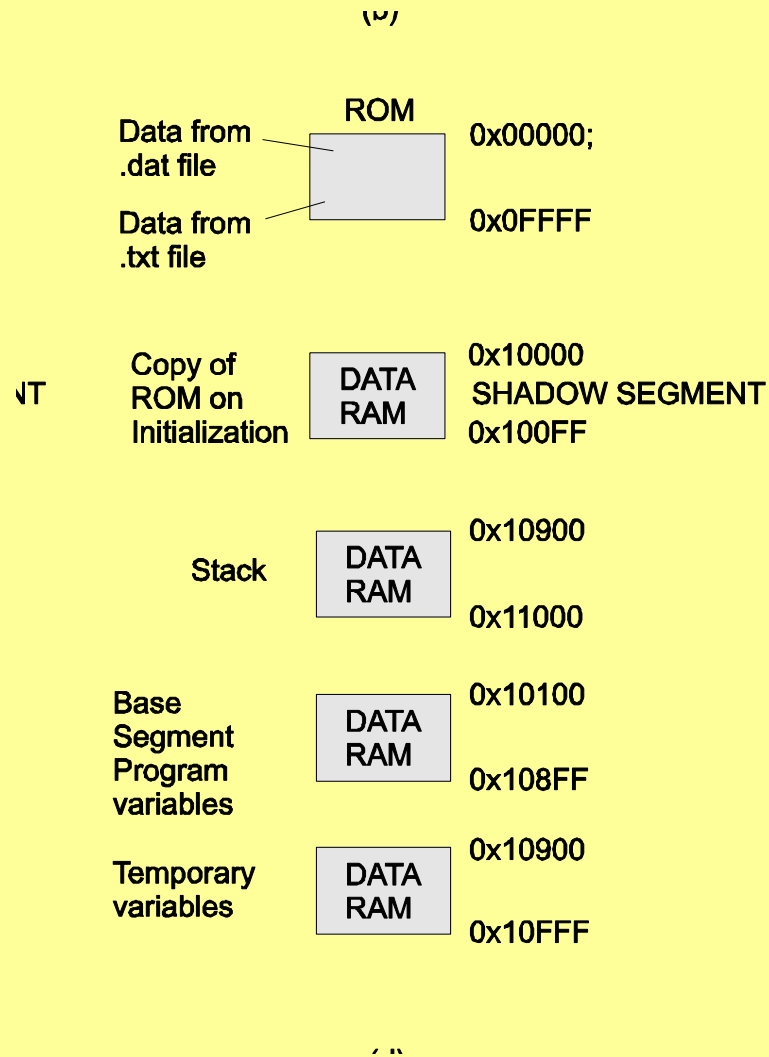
(b)

ROM

Data from .dat file

Data from .txt file

0x00000;

0x0FFFF

NT

Copy of ROM on Initialization

DATA RAM

0x10000

SHADOW SEGMENT

0x100FF

Stack

DATA RAM

0x10900

0x11000

Base Segment Program variables

DATA RAM

0x10100

0x108FF

Temporary variables

DATA RAM

0x10900

0x10FFF

(d)